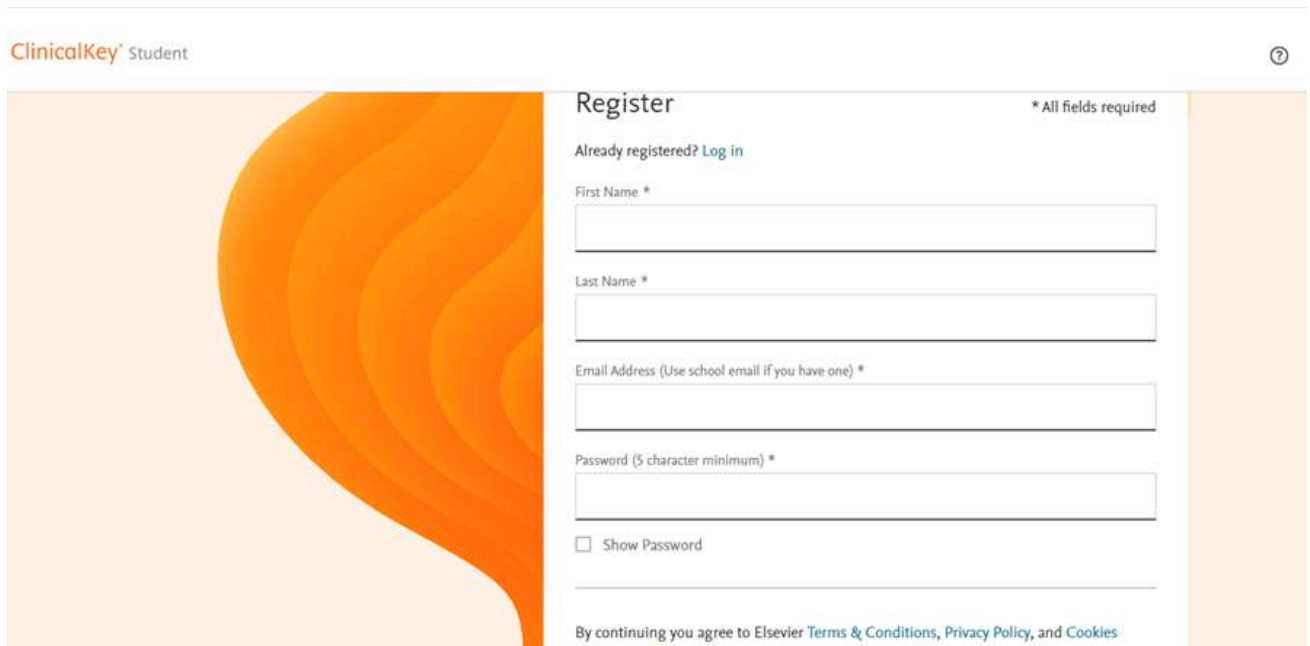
ClinicalKey° Student

Register

* All fields required

Already registered? Log in

First Name *

Last Name *

Email Address (Use school email if you have one) *

Password (5 character minimum) *

Show Password

By continuing you agree to Elsevier Terms & Conditions, Privacy Policy, and Cookies